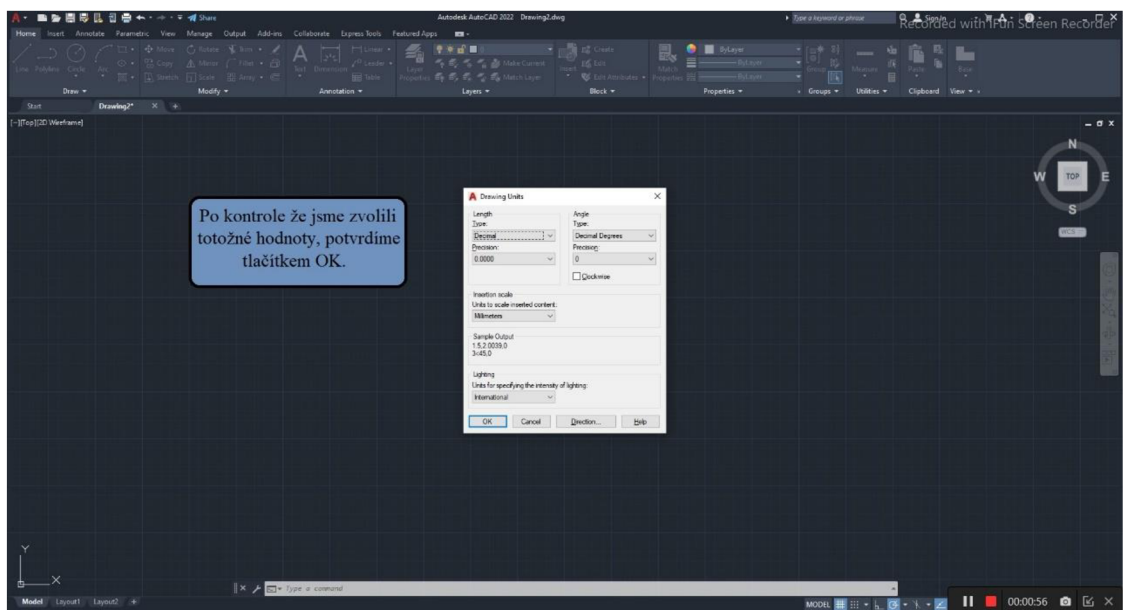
Share

Autodesk AutoCAD 2022 Drawing2.dwg

Type a keyword or phrase

Sign In

Recorded with iTop Screen Recorder

Home Insert Annotate Parametric View Manage Output Add-ins Collaborate Express Tools Featured Apps

Line Polyline Circle Arc

Draw

Move Rotate Trim Copy Mirror Fillet Stretch Scale Array

Modify

Text Dimension Linear Leader Table

Annotation

Layer Properties Make Current Match Layer

Layers

Insert Create Edit Edit Attributes

Block

Match Properties ByLayer ByLayer ByLayer

Properties

Group

Groups

Measure

Utilities

Paste

Clipboard

Base

View

Start Drawing2*

[-][Top][2D Wireframe]

N W TOP E S

WCS

Po kontrole že jsme zvolili totožné hodnoty, potvrdíme tlačítkem OK.

Drawing Units

Length
Type:
Decimal
Precision:
0.0000

Angle
Type:
Decimal Degrees
Precision:
0
Clockwise

Insertion scale
Units to scale inserted content:
Millimeters

Sample Output
1.5,2.0039,0
3<45,0

Lighting
Units for specifying the intensity of lighting:
International

OK Cancel Direction... Help

Type a command

Model Layout1 Layout2

MODEL

00:00:56